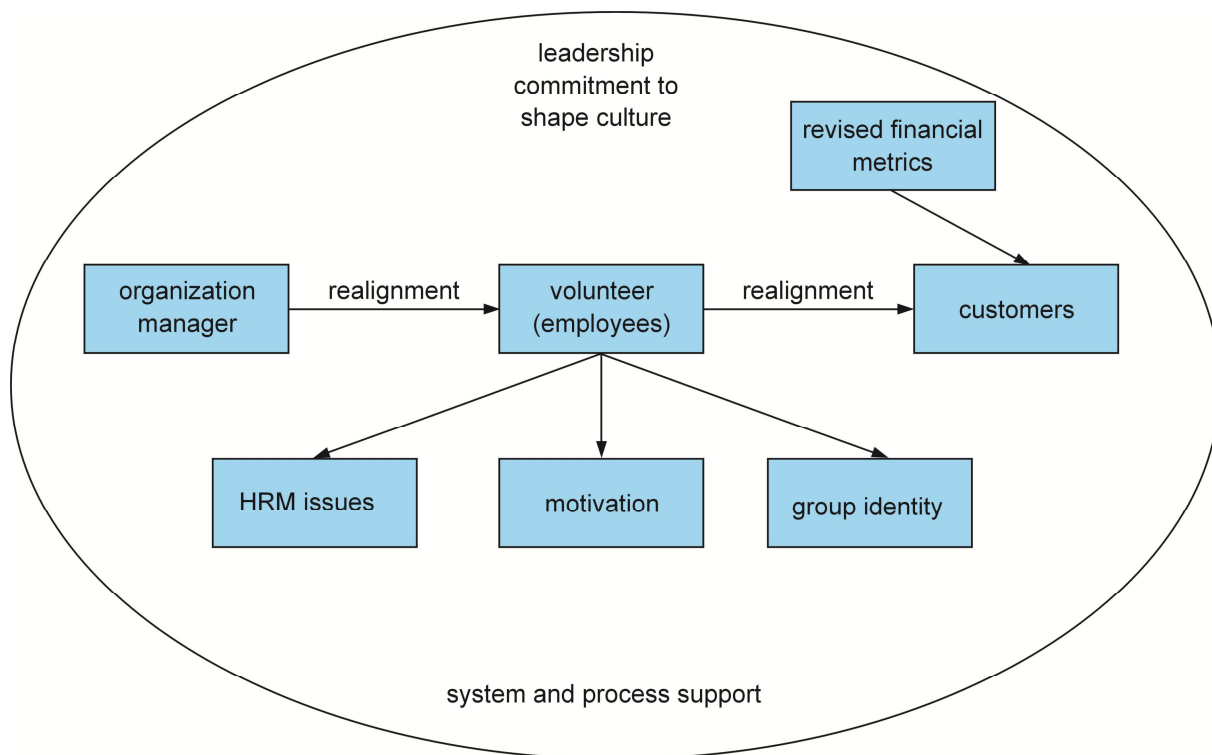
leadership commitment to shape culture

revised financial metrics

organization manager

realignment

volunteer (employees)

realignment

customers

HRM issues

motivation

group identity

system and process support